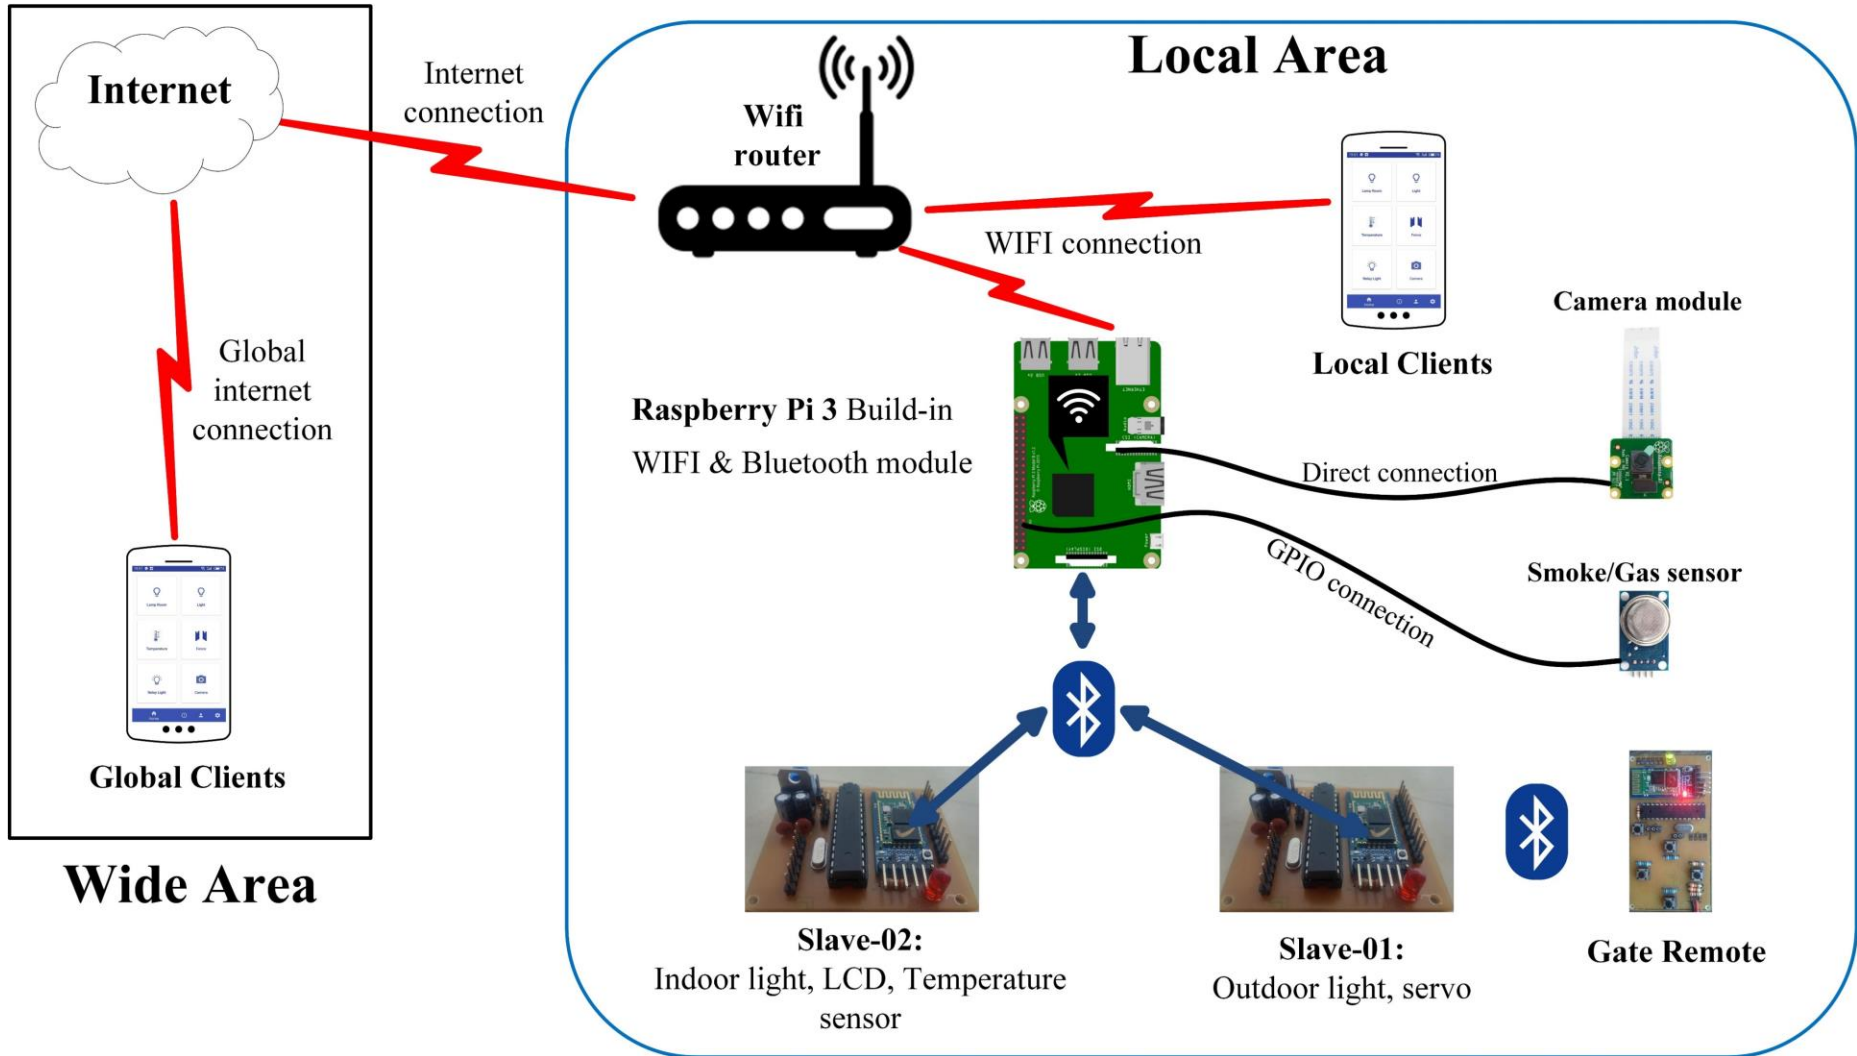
Internet

Internet connection

Global internet connection

Global Clients

Wide Area

Local Area

Wifi router

WIFI connection

Local Clients

Camera module

Raspberry Pi 3 Build-in WIFI & Bluetooth module

Direct connection

GPIO connection

Smoke/Gas sensor

Slave-02: Indoor light, LCD, Temperature sensor

Slave-01: Outdoor light, servo

Gate Remote